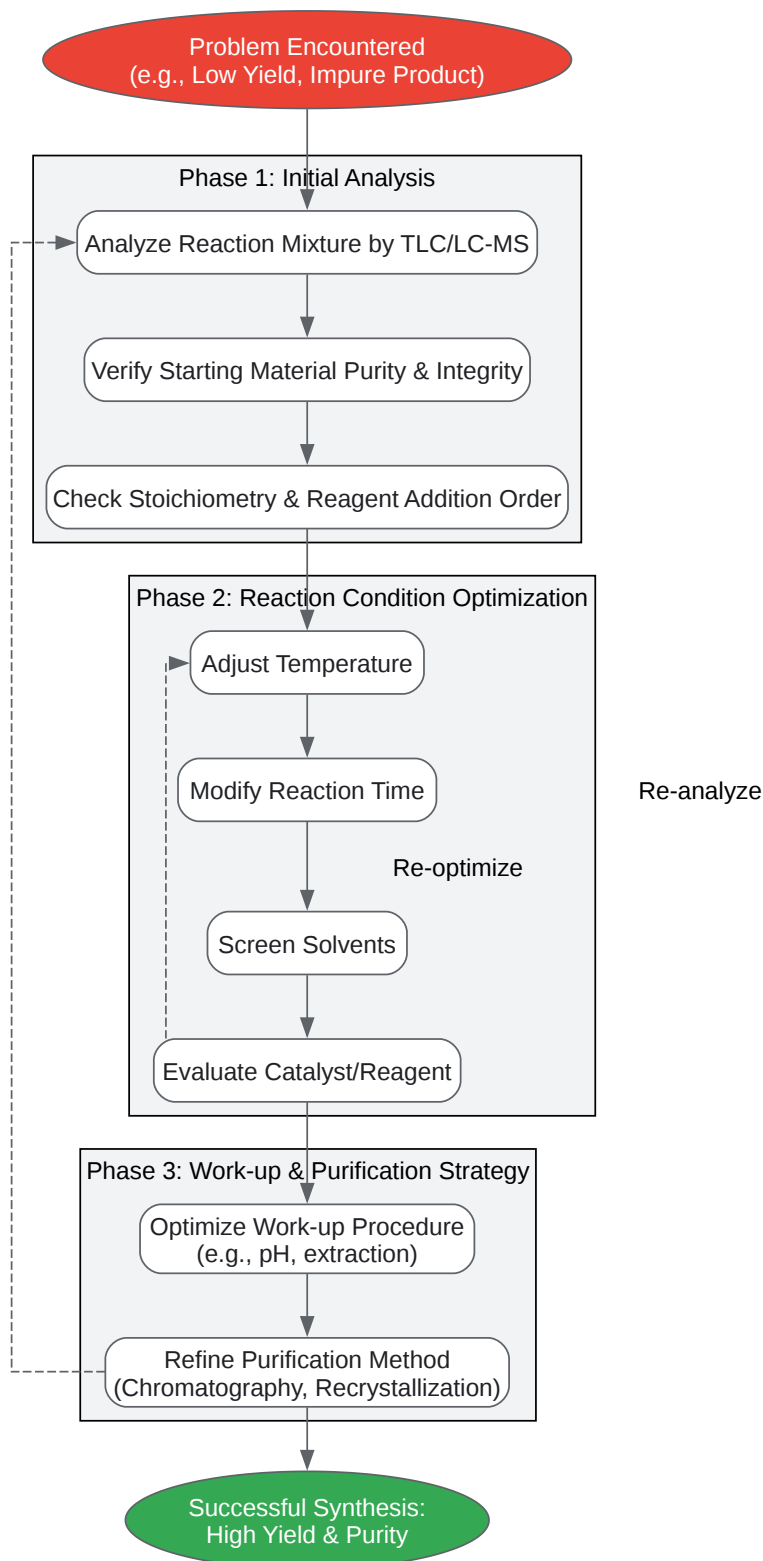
Problem Encountered
(e.g., Low Yield, Impure Product)

Phase 1: Initial Analysis

Analyze Reaction Mixture by TLC/LC-MS

Verify Starting Material Purity & Integrity

Check Stoichiometry & Reagent Addition Order

Phase 2: Reaction Condition Optimization

Adjust Temperature

Modify Reaction Time

Re-analyze

Re-optimize

Screen Solvents

Evaluate Catalyst/Reagent

Phase 3: Work-up & Purification Strategy

Optimize Work-up Procedure
(e.g., pH, extraction)

Refine Purification Method
(Chromatography, Recrystallization)

Successful Synthesis:
High Yield & Purity